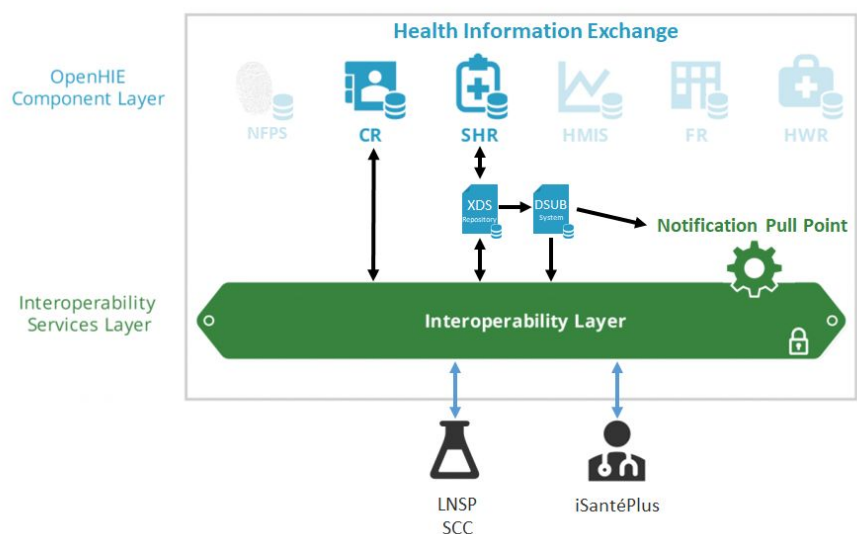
Health Information Exchange

OpenHIE Component Layer

NFPS
CR
SHR
HMIS
FR
HWR

XDS Repository
DSUB System
Notification Pull Point

Interoperability Services Layer

Interoperability Layer

LNSP SCC
iSantéPlus